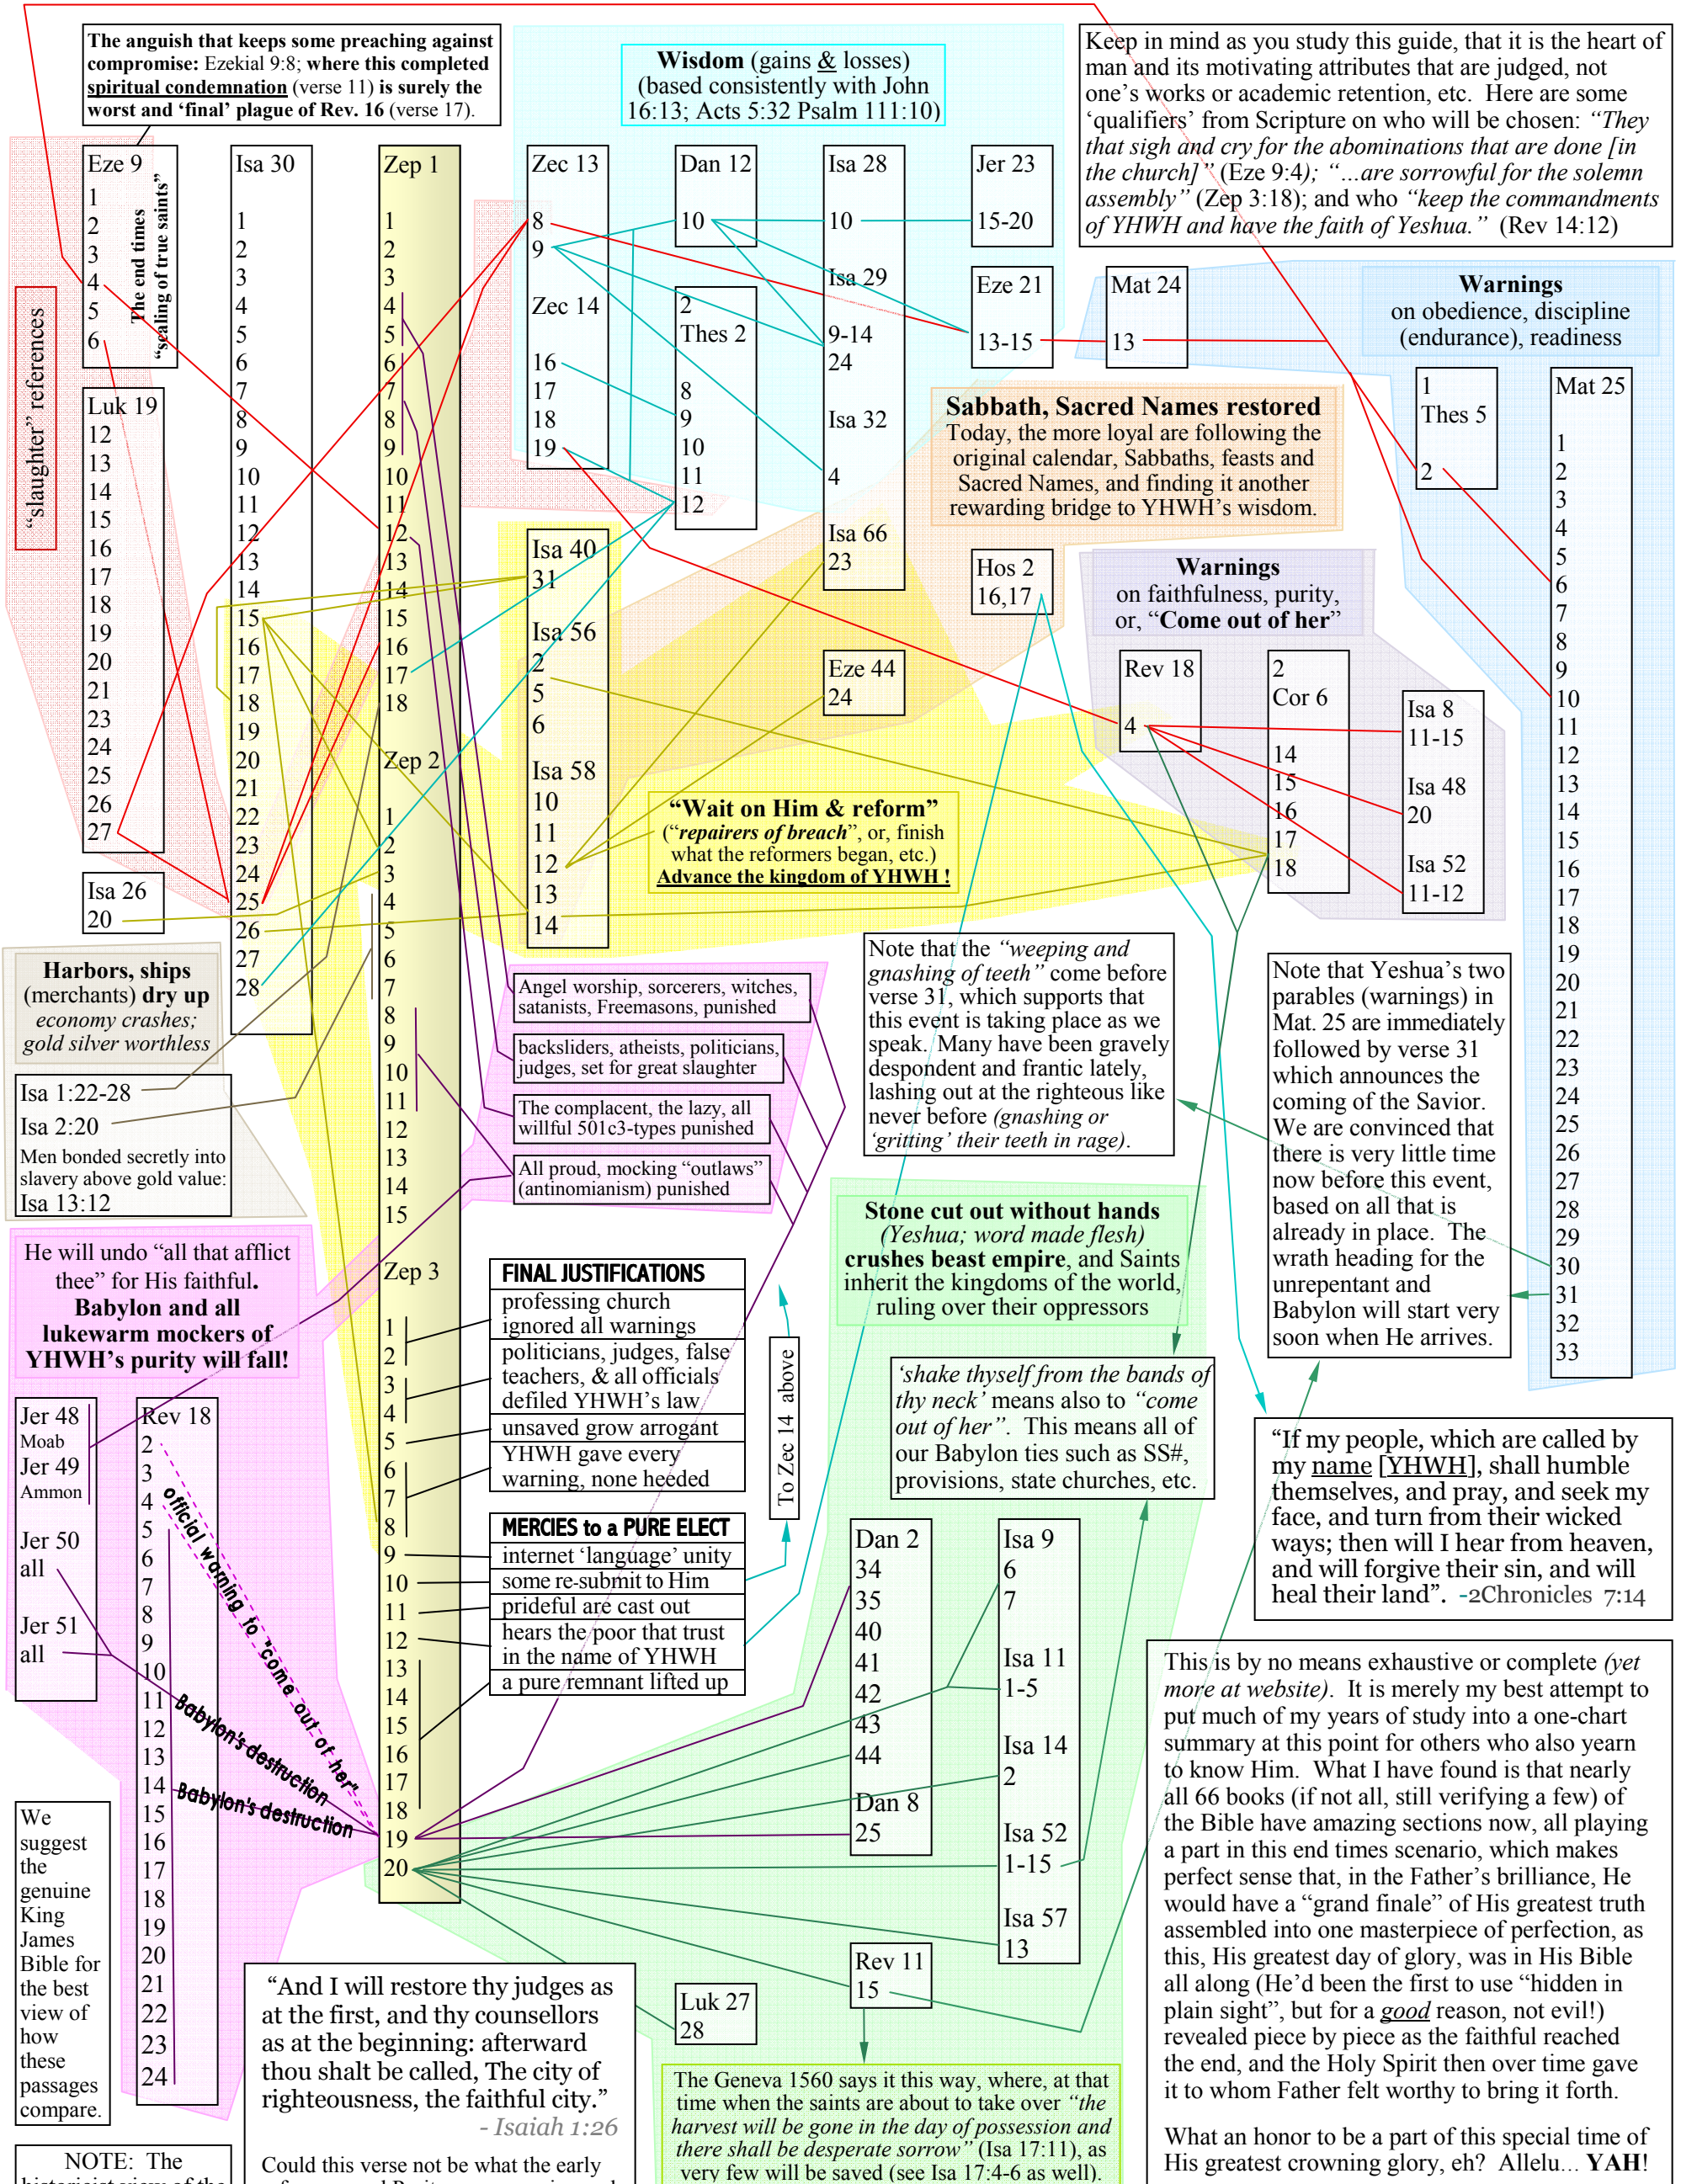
The anguish that keeps some preaching against compromise: Ezekial 9:8; where this completed spiritual condemnation (verse 11) is surely the worst and 'final' plague of Rev. 16 (verse 17).

Wisdom (gains & losses) (based consistently with John 16:13; Acts 5:32 Psalm 111:10)

Keep in mind as you study this guide, that it is the heart of man and its motivating attributes that are judged, not one's works or academic retention, etc. Here are some 'qualifiers' from Scripture on who will be chosen: "They that sigh and cry for the abominations that are done [in the church]" (Eze 9:4); "...are sorrowful for the solemn assembly" (Zep 3:18); and who "keep the commandments of YHWH and have the faith of Yeshua." (Rev 14:12)

"slaughter" references

Eze 9
1
2
3
4
5
6

The end times "sealing of true saints"

Luk 19
12
13
14
15
16
17
18
19
20
21
23
24
25
26
27

Isa 26
20

Isa 30
1
2
3
4
5
6
7
8
9
10
11
12
13
14
15
16
17
18
19
20
21
22
23
24
25
26
27
28

Zep 1
1
2
3
4
5
6
7
8
9
10
11
12
13
14
15
16
17
18

Zep 2
1
2
3
4
5
6
7
8
9
10
11
12
13
14
15

Zep 3
1
2
3
4
5
6
7
8
9
10
11
12
13
14
15
16
17
18
19
20

Zec 13
8
9

Zec 14
16
17
18
19

Dan 12
10

2 Thes 2
8
9
10
11
12

Isa 28
10

Isa 29
9-14
24

Isa 32
4

Isa 66
23

Jer 23
15-20

Eze 21
13-15

Mat 24
13

Warnings
on obedience, discipline (endurance), readiness

1 Thes 5
2

Mat 25
1
2
3
4
5
6
7
8
9
10
11
12
13
14
15
16
17
18
19
20
21
22
23
24
25
26
27
28
29
30
31
32
33

Sabbath, Sacred Names restored
Today, the more loyal are following the original calendar, Sabbaths, feasts and Sacred Names, and finding it another rewarding bridge to YHWH's wisdom.

Isa 40
31

Isa 56
2
5
6

Isa 58
10
11
12
13
14

Hos 2
16,17

Eze 44
24

Warnings
on faithfulness, purity, or, "Come out of her"

Rev 18
4

2 Cor 6
14
15
16
17
18

Isa 8
11-15

Isa 48
20

Isa 52
11-12

"Wait on Him & reform"
("repairers of breach", or, finish what the reformers began, etc.)
Advance the kingdom of YHWH !

Harbors, ships (merchants) dry up
economy crashes; gold silver worthless

Isa 1:22-28
Isa 2:20
Men bonded secretly into slavery above gold value: Isa 13:12

Angel worship, sorcerers, witches, satanists, Freemasons, punished

backsliders, atheists, politicians, judges, set for great slaughter

The complacent, the lazy, all willful 501c3-types punished

All proud, mocking "outlaws" (antinomianism) punished

Note that the "weeping and gnashing of teeth" come before verse 31, which supports that this event is taking place as we speak. Many have been gravely despondent and frantic lately, lashing out at the righteous like never before (gnashing or 'gritting' their teeth in rage).

Note that Yeshua's two parables (warnings) in Mat. 25 are immediately followed by verse 31 which announces the coming of the Savior. We are convinced that there is very little time now before this event, based on all that is already in place. The wrath heading for the unrepentant and Babylon will start very soon when He arrives.

He will undo "all that afflict thee" for His faithful.
Babylon and all lukewarm mockers of YHWH's purity will fall!

FINAL JUSTIFICATIONS
professing church ignored all warnings
politicians, judges, false teachers, & all officials defiled YHWH's law
unsaved grow arrogant
YHWH gave every warning, none heeded

MERCIES to a PURE ELECT
internet 'language' unity
some re-submit to Him
prideful are cast out
hears the poor that trust in the name of YHWH
a pure remnant lifted up

To Zec 14 above

Stone cut out without hands
(Yeshua; word made flesh)
crushes beast empire, and Saints inherit the kingdoms of the world, ruling over their oppressors

'shake thyself from the bands of thy neck' means also to "come out of her". This means all of our Babylon ties such as SS#, provisions, state churches, etc.

"If my people, which are called by my name [YHWH], shall humble themselves, and pray, and seek my face, and turn from their wicked ways; then will I hear from heaven, and will forgive their sin, and will heal their land". -2Chronicles 7:14

Jer 48
Moab
Jer 49
Ammon
Jer 50
all
Jer 51
all

Rev 18
2
3
4
5
6
7
8
9
10
11
12
13
14
15
16
17
18
19
20
21
22
23
24

official warning to "come out of her"
Babylon's destruction
Babylon's destruction

Dan 2
34
35
40
41
42
43
44

Dan 8
25

Isa 9
6
7

Isa 11
1-5

Isa 14
2

Isa 52
1-15

Isa 57
13

Rev 11
15

Luk 27
28

This is by no means exhaustive or complete (yet more at website). It is merely my best attempt to put much of my years of study into a one-chart summary at this point for others who also yearn to know Him. What I have found is that nearly all 66 books (if not all, still verifying a few) of the Bible have amazing sections now, all playing a part in this end times scenario, which makes perfect sense that, in the Father's brilliance, He would have a "grand finale" of His greatest truth assembled into one masterpiece of perfection, as this, His greatest day of glory, was in His Bible all along (He'd been the first to use "hidden in plain sight", but for a good reason, not evil!) revealed piece by piece as the faithful reached the end, and the Holy Spirit then over time gave it to whom Father felt worthy to bring it forth.

What an honor to be a part of this special time of His greatest crowning glory, eh? Allelu... YAH!

We suggest the genuine King James Bible for the best view of how these passages compare.

"And I will restore thy judges as at the first, and thy counsellors as at the beginning: afterward thou shalt be called, The city of righteousness, the faithful city."
- Isaiah 1:26

Could this verse not be what the early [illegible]

The Geneva 1560 says it this way, where, at that time when the saints are about to take over "the harvest will be gone in the day of possession and there shall be desperate sorrow" (Isa 17:11), as very few will be saved (see Isa 17:4-6 as well).

NOTE: The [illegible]